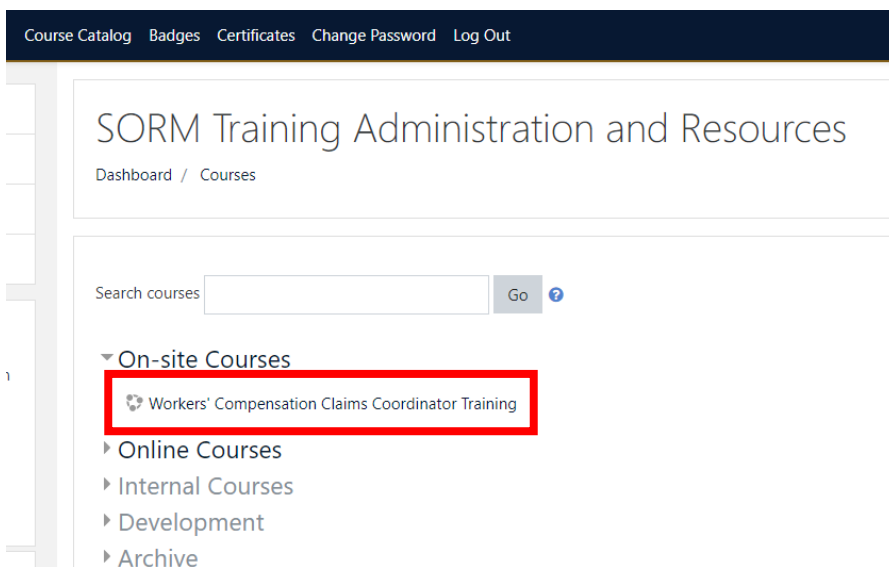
Course Catalog Badges Certificates Change Password Log Out

SORM Training Administration and Resources

Dashboard / Courses

Search courses Go

On-site Courses

Workers' Compensation Claims Coordinator Training

Online Courses

Internal Courses

Development

Archive